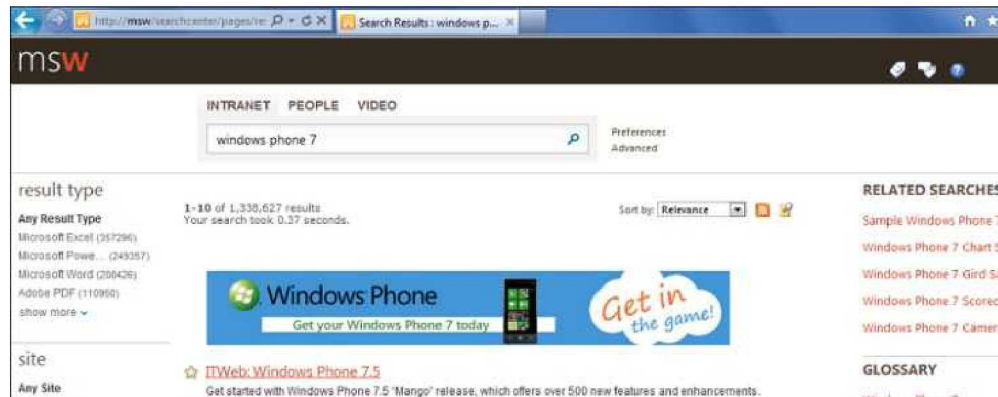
http://msw/searchcenter/pages/re
Search Results : windows p...

msw

INTRANET PEOPLE VIDEO

windows phone 7

Preferences
Advanced

result type

Any Result Type
Microsoft Excel (357296)
Microsoft Powe... (249357)
Microsoft Word (208426)
Adobe PDF (110950)
show more

site

Any Site

1-10 of 1,338,627 results
Your search took 0.37 seconds.

Sort by: Relevance

Windows Phone
Get your Windows Phone 7 today
Get in the game!

ITWeb: Windows Phone 7.5
Get started with Windows Phone 7.5 "Mango" release, which offers over 500 new features and enhancements.

RELATED SEARCHES
Sample Windows Phone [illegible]
Windows Phone 7 Chart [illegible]
Windows Phone 7 Gird S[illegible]
Windows Phone 7 Score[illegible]
Windows Phone 7 Came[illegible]

GLOSSARY